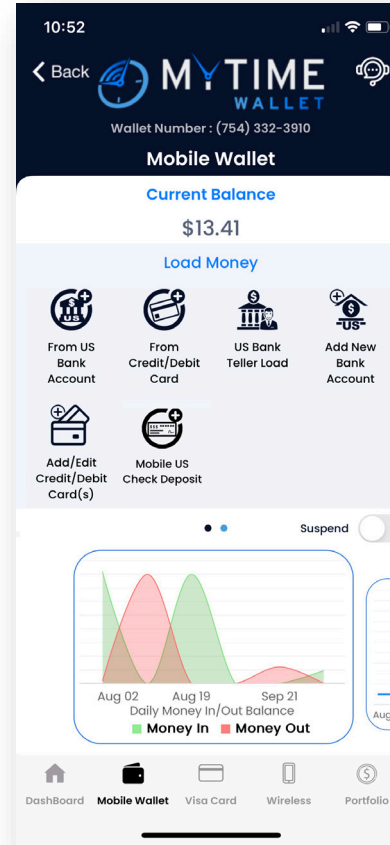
10:52

Back

MYTIME WALLET

Wallet Number : (754) 332-3910

Mobile Wallet

Current Balance

$13.41

Load Money

From US Bank Account

From Credit/Debit Card

US Bank Teller Load

Add New Bank Account

Add/Edit Credit/Debit Card(s)

Mobile US Check Deposit

Suspend

Aug 02 Aug 19 Sep 21

Daily Money In/Out Balance

Money In Money Out

Aug

DashBoard Mobile Wallet Visa Card Wireless Portfolio